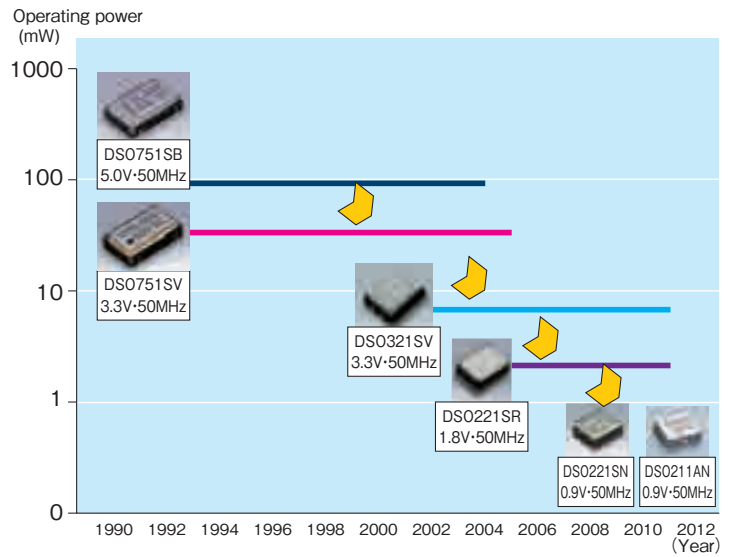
Operating power
(mW)

1000
100
10
1
0

DSO751SB
5.0V•50MHz

DSO751SV
3.3V•50MHz

DSO321SV
3.3V•50MHz

DSO221SR
1.8V•50MHz

DSO221SN
0.9V•50MHz

DSO211AN
0.9V•50MHz

1990 1992 1994 1996 1998 2000 2002 2004 2006 2008 2010 2012
(Year)